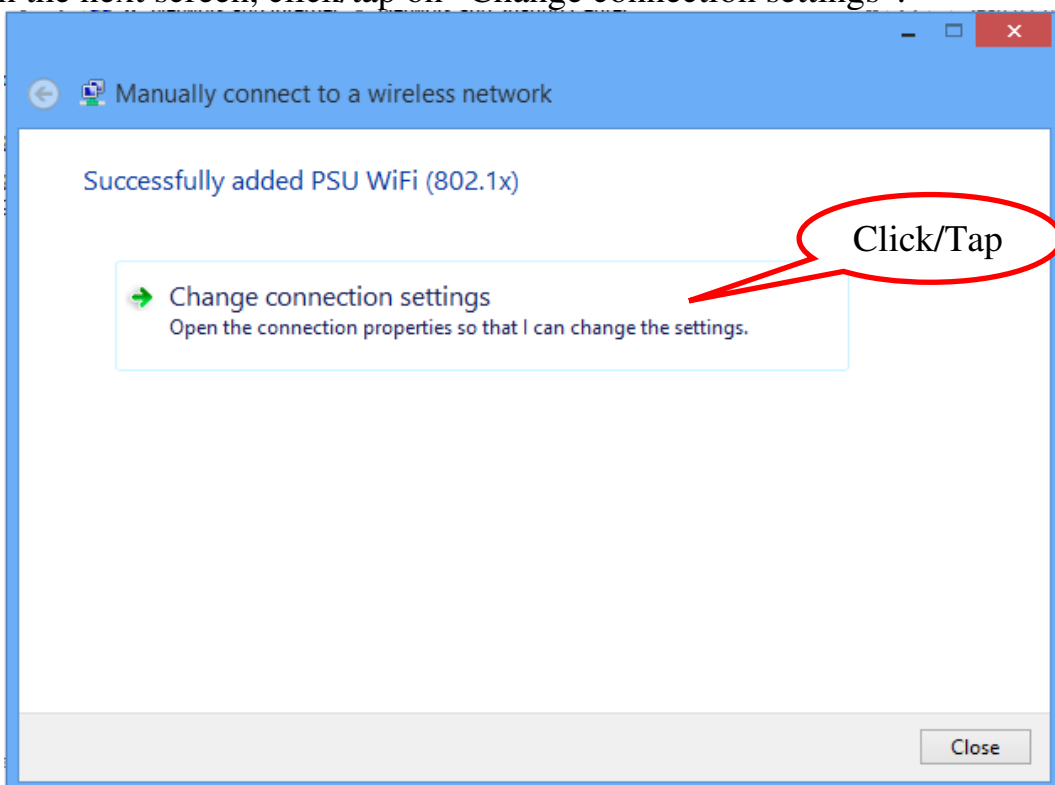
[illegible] the next screen, click/tap on "Change connection settings".

Manually connect to a wireless network

Successfully added PSU WiFi (802.1x)

Click/Tap

Change connection settings
Open the connection properties so that I can change the settings.

Close